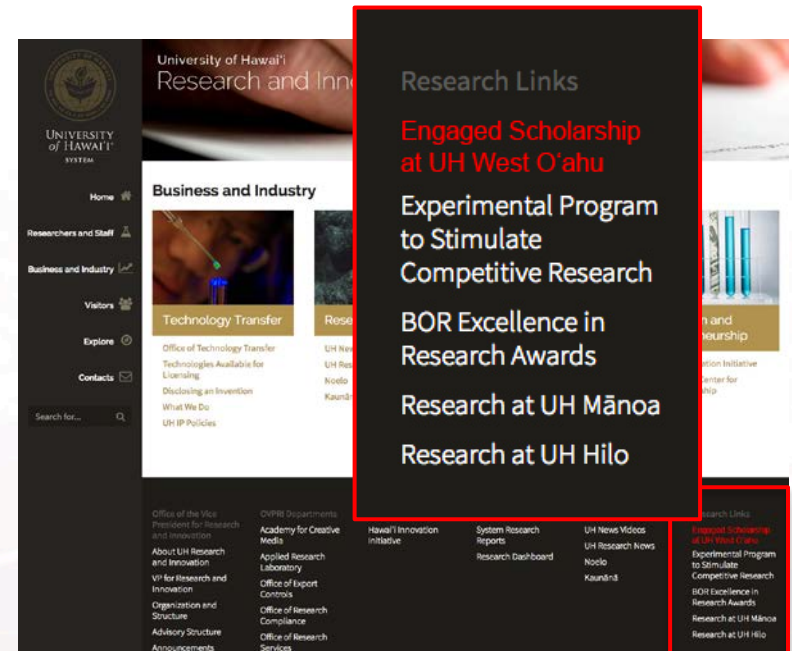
UNIVERSITY of HAWAIʻI SYSTEM

University of Hawaiʻi
Research and Inn

Home
Researchers and Staff
Business and Industry
Visitors
Explore
Contacts
Search for...

Business and Industry

Technology Transfer
Office of Technology Transfer
Technologies Available for Licensing
Disclosing an Invention
What We Do
UH IP Policies

Rese
UH New
UH Res
Noelo
Kaunā

n and
neurship
ation Initiative
Center for
ship

Research Links

Engaged Scholarship at UH West Oʻahu

Experimental Program to Stimulate Competitive Research

BOR Excellence in Research Awards

Research at UH Mānoa

Research at UH Hilo

Office of the Vice President for Research and Innovation
About UH Research and Innovation
VP for Research and Innovation
Organization and Structure
Advisory Structure
Announcements

OVPRI Departments
Academy for Creative Media
Applied Research Laboratory
Office of Export Controls
Office of Research Compliance
Office of Research Services

Hawaiʻi Innovation Initiative

System Research Reports
Research Dashboard

UH News Videos
UH Research News
Noelo
Kaunānā

Research Links
Engaged Scholarship at UH West Oʻahu
Experimental Program to Stimulate Competitive Research
BOR Excellence in Research Awards
Research at UH Mānoa
Research at UH Hilo